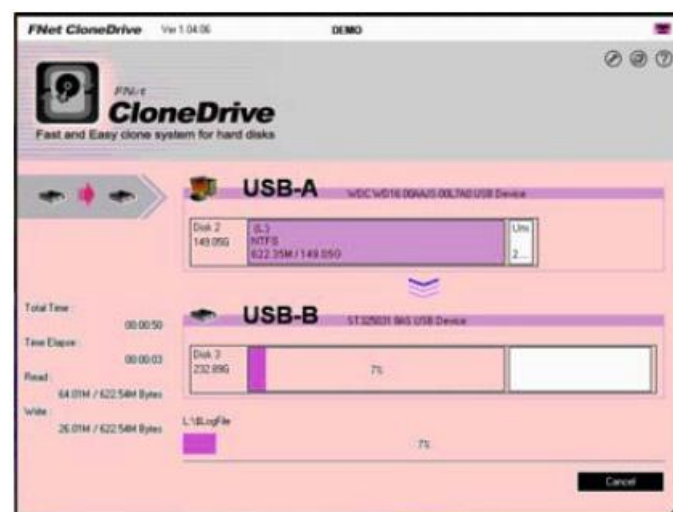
FNet CloneDrive Ver 1.04.06 DEMO

FNet
CloneDrive
Fast and Easy clone system for hard disks

USB-A WDC WD16 00AAJS 00L7A0 USB Device

Disk 2
149.05G

(L:)
NTFS
622.35M / 149.05G

Un
2...

USB-B ST325031 0AS USB Device

Total Time :
00:00:50
Time Elapse :
00:00:03
Read :
64.01M / 622.54M Bytes
Write :
26.01M / 622.54M Bytes

Disk 3
232.89G

7%

L:\$LogFile

7%

Cancel